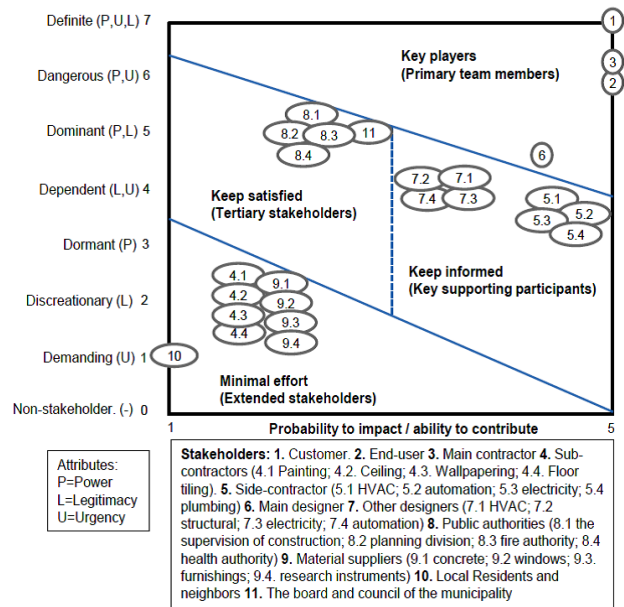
Definite (P,U,L) 7
Dangerous (P,U) 6
Dominant (P,L) 5
Dependent (L,U) 4
Dormant (P) 3
Discreationary (L) 2
Demanding (U) 1
Non-stakeholder. (-) 0

1

3
2

Key players
(Primary team members)

8.1
8.2
8.3
11
8.4

6

Keep satisfied
(Tertiary stakeholders)

7.2
7.1
7.4
7.3

5.1
5.2
5.3
5.4

4.1
9.1
4.2
9.2
4.3
9.3
4.4
9.4

Keep informed
(Key supporting participants)

10

Minimal effort
(Extended stakeholders)

1
Probability to impact / ability to contribute
5

Attributes:
P=Power
L=Legitimacy
U=Urgency

**Stakeholders: 1.** Customer. **2.** End-user **3.** Main contractor **4.** Sub-contractors (4.1 Painting; 4.2. Ceiling; 4.3. Wallpapering; 4.4. Floor tiling). **5.** Side-contractor (5.1 HVAC; 5.2 automation; 5.3 electricity; 5.4 plumbing) **6.** Main designer **7.** Other designers (7.1 HVAC; 7.2 structural; 7.3 electricity; 7.4 automation) **8.** Public authorities (8.1 the supervision of construction; 8.2 planning division; 8.3 fire authority; 8.4 health authority) **9.** Material suppliers (9.1 concrete; 9.2 windows; 9.3. furnishings; 9.4. research instruments) **10.** Local Residents and neighbors **11.** The board and council of the municipality